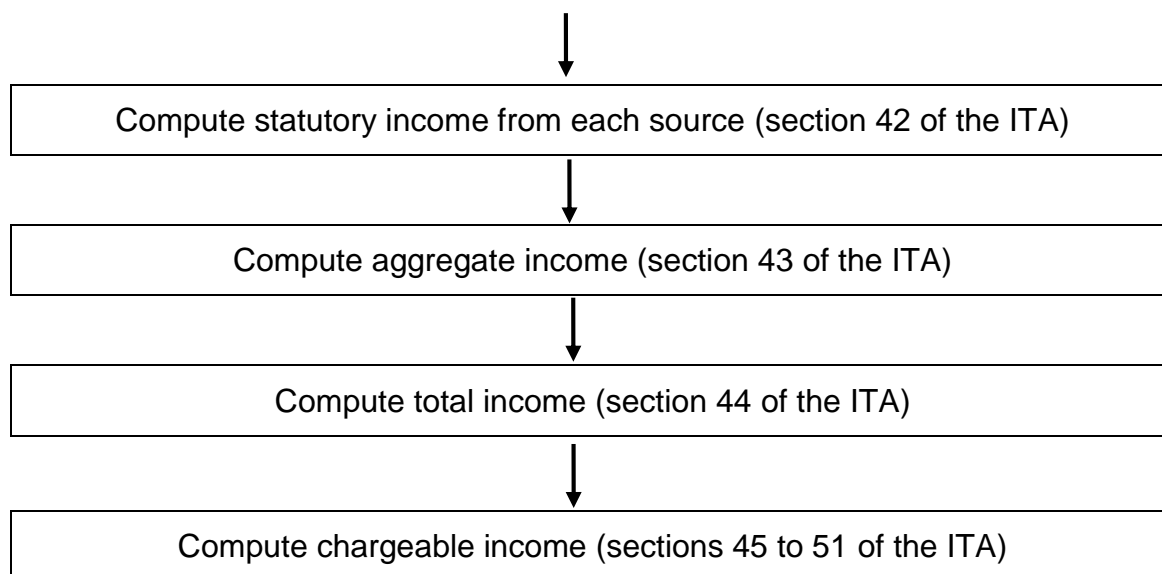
Compute statutory income from each source (section 42 of the ITA)

Compute aggregate income (section 43 of the ITA)

Compute total income (section 44 of the ITA)

Compute chargeable income (sections 45 to 51 of the ITA)